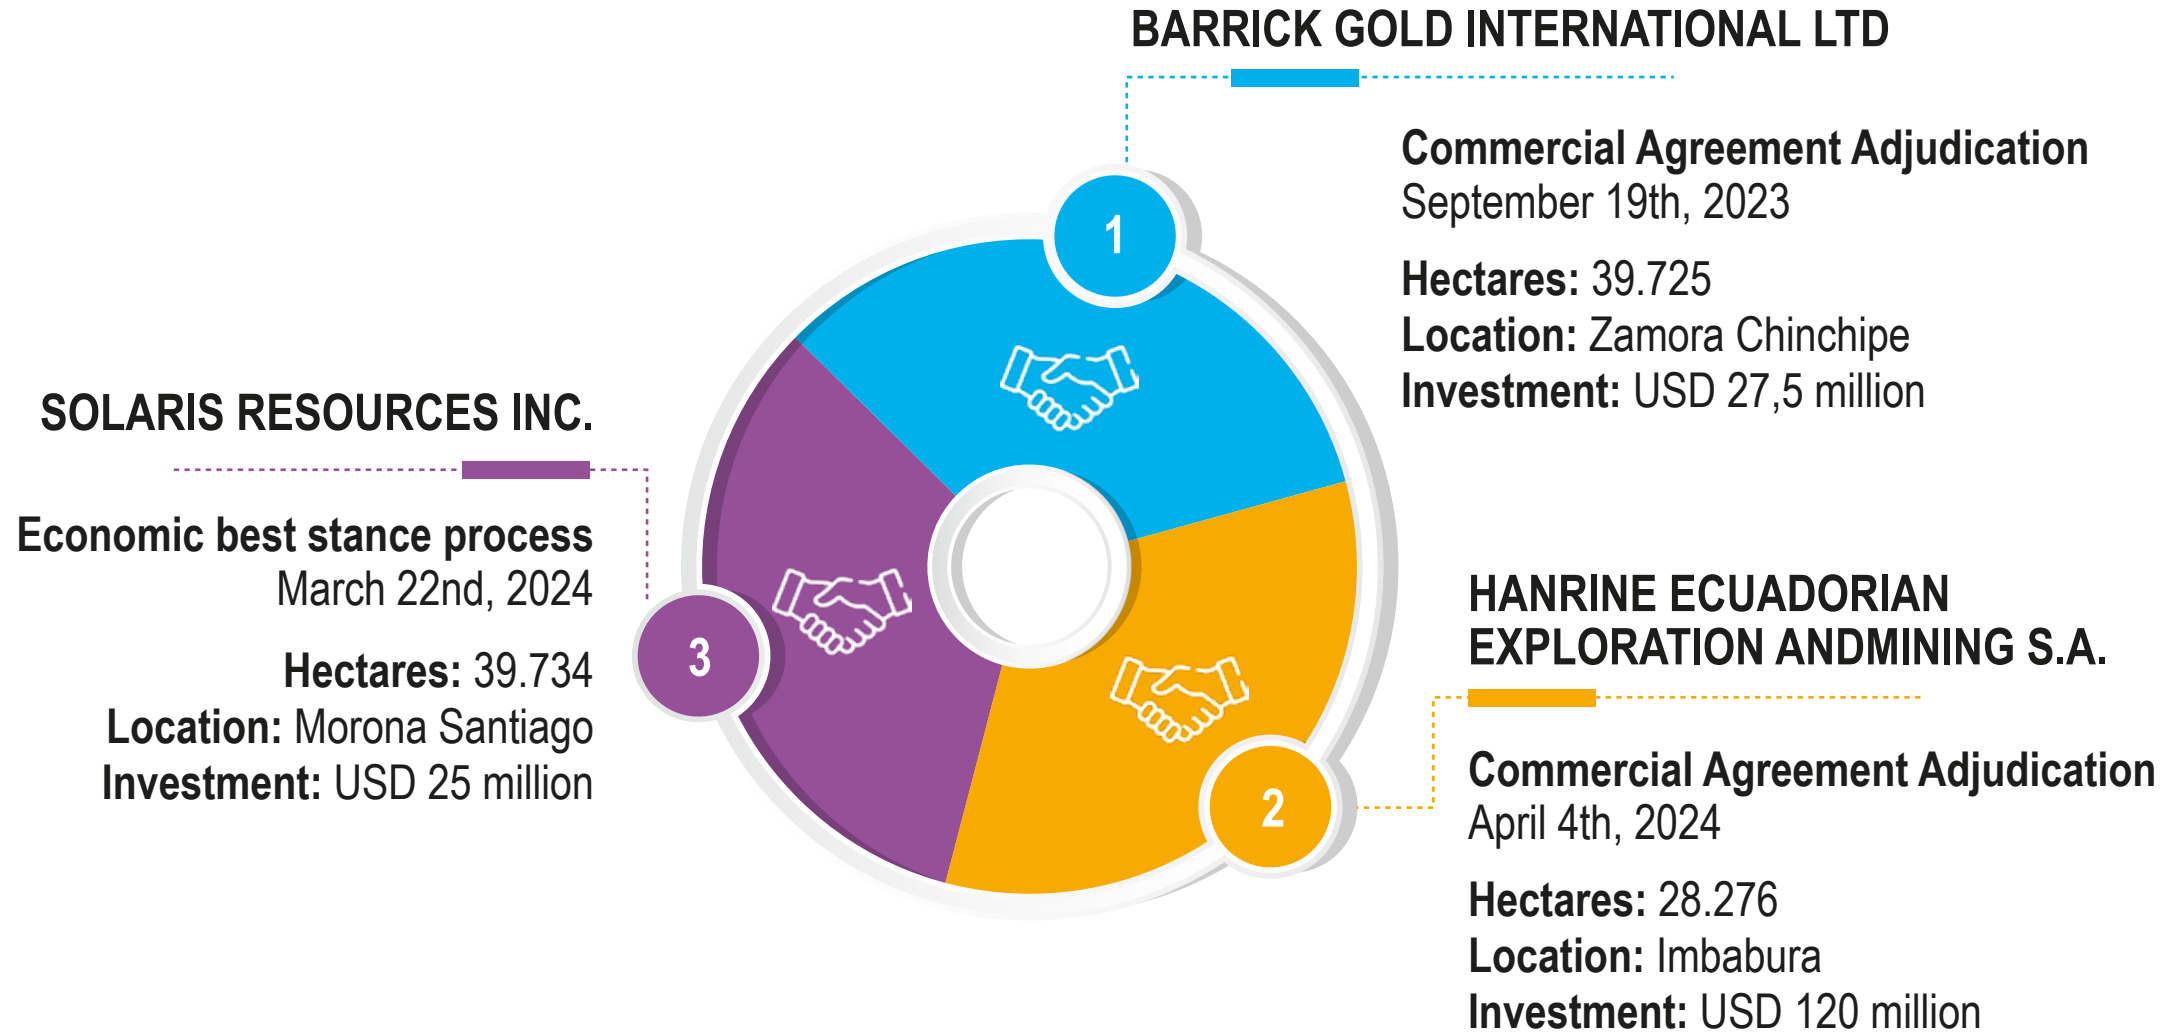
BARRICK GOLD INTERNATIONAL LTD

Commercial Agreement Adjudication
September 19th, 2023

Hectares: 39.725
Location: Zamora Chinchipe
Investment: USD 27,5 million

1

SOLARIS RESOURCES INC.

Economic best stance process
March 22nd, 2024

Hectares: 39.734
Location: Morona Santiago
Investment: USD 25 million

3

HANRINE ECUADORIAN EXPLORATION ANDMINING S.A.

Commercial Agreement Adjudication
April 4th, 2024

Hectares: 28.276
Location: Imbabura
Investment: USD 120 million

2